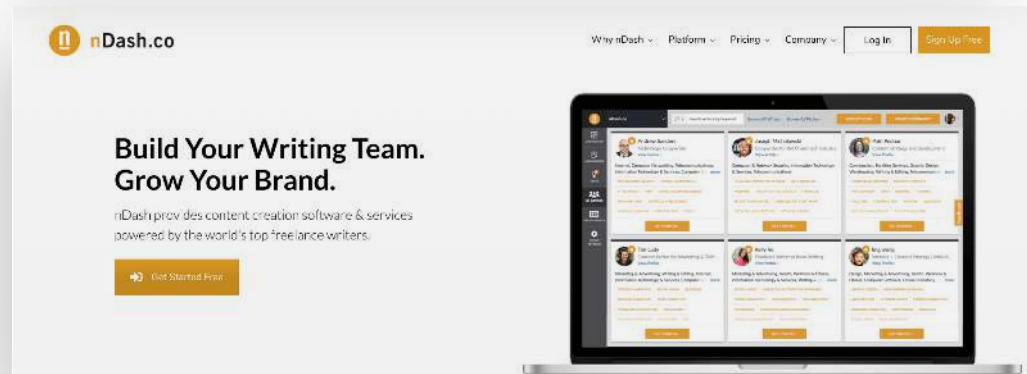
nDash.co

Why nDash ⌄ Platform ⌄ Pricing ⌄ Company ⌄ Log In Sign Up Free

Build Your Writing Team.
Grow Your Brand.

nDash provides content creation software & services powered by the world's top freelance writers.

Get Started Free